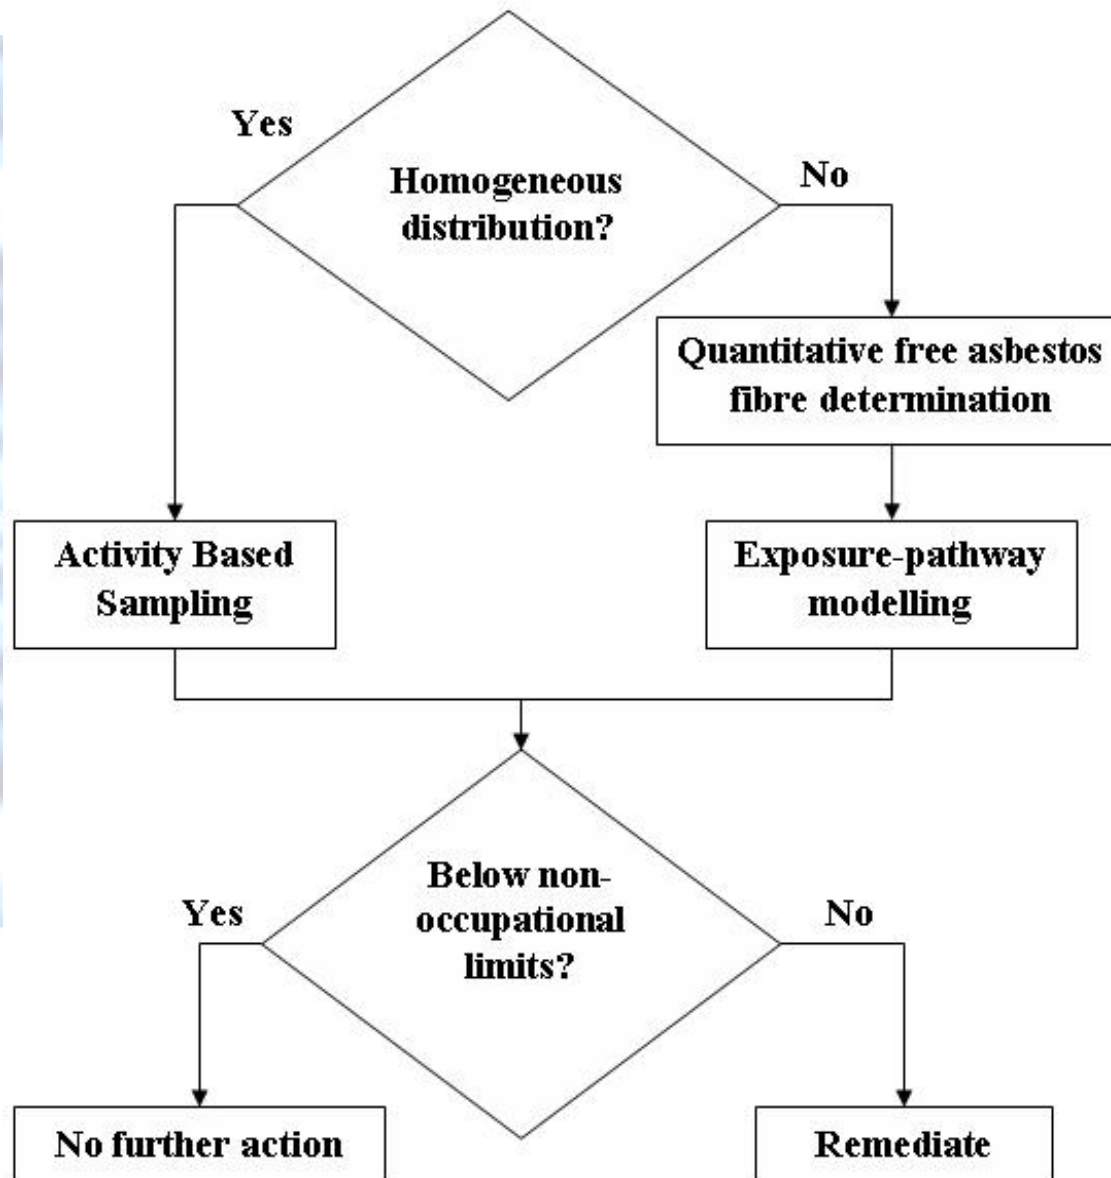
Homogeneous distribution?

Yes

No

Quantitative free asbestos fibre determination

Activity Based Sampling

Exposure-pathway modelling

Below non-occupational limits?

Yes

No

No further action

Remediate